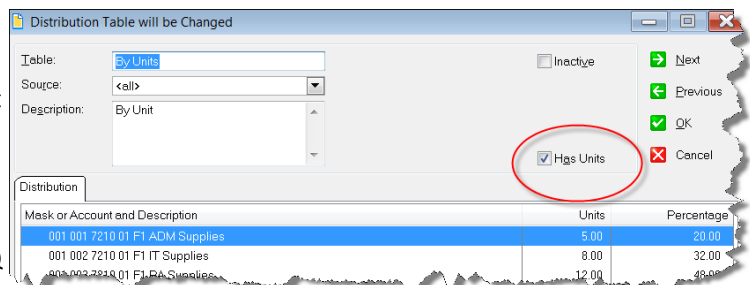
Distribution Table will be Changed

Table: By Units
Source: <all>
Description: By Unit

Inactive

Has Units

Next
Previous
OK
Cancel

Distribution

| Mask or Account and Description | Units | Percentage |
|---|---|---|
| 001 001 7210 01 F1 ADM Supplies | 5.00 | 20.00 |
| 001 002 7210 01 F1 IT Supplies | 8.00 | 32.00 |
| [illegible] | 12.00 | 48.00 |